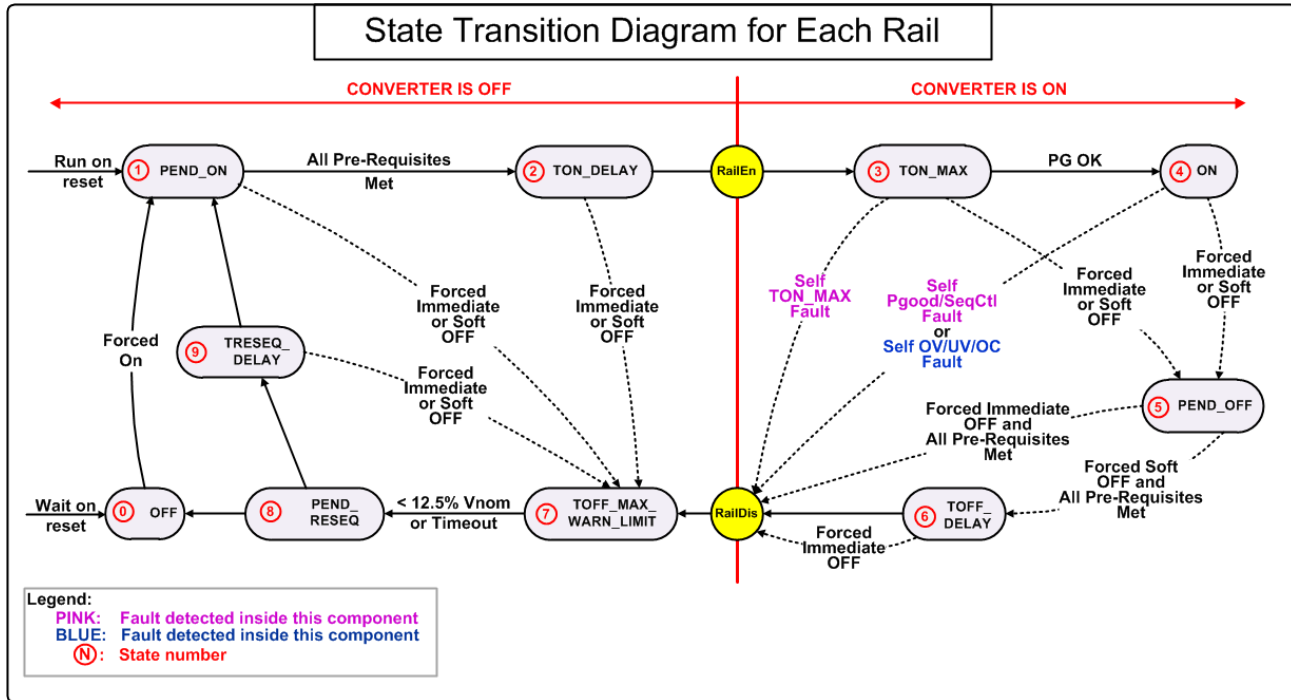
State Transition Diagram for Each Rail

CONVERTER IS OFF

CONVERTER IS ON

Run on reset

1 PEND_ON

All Pre-Requisites Met

2 TON_DELAY

RailEn

3 TON_MAX

PG OK

4 ON

Forced Immediate or Soft OFF

Forced Immediate or Soft OFF

Self TON_MAX Fault

Self Pgood/SeqCtl Fault or Self OV/UV/OC Fault

Forced Immediate or Soft OFF

Forced Immediate or Soft OFF

Forced On

9 TRESEQ_ DELAY

Forced Immediate or Soft OFF

5 PEND_OFF

Forced Immediate OFF and All Pre-Requisites Met

Forced Soft OFF and All Pre-Requisites Met

Wait on reset

0 OFF

8 PEND_ RESEQ

< 12.5% Vnom or Timeout

7 TOFF_MAX_ WARN_LIMIT

RailDis

6 TOFF_ DELAY

Forced Immediate OFF

Legend:
PINK: Fault detected inside this component
BLUE: Fault detected inside this component
N: State number